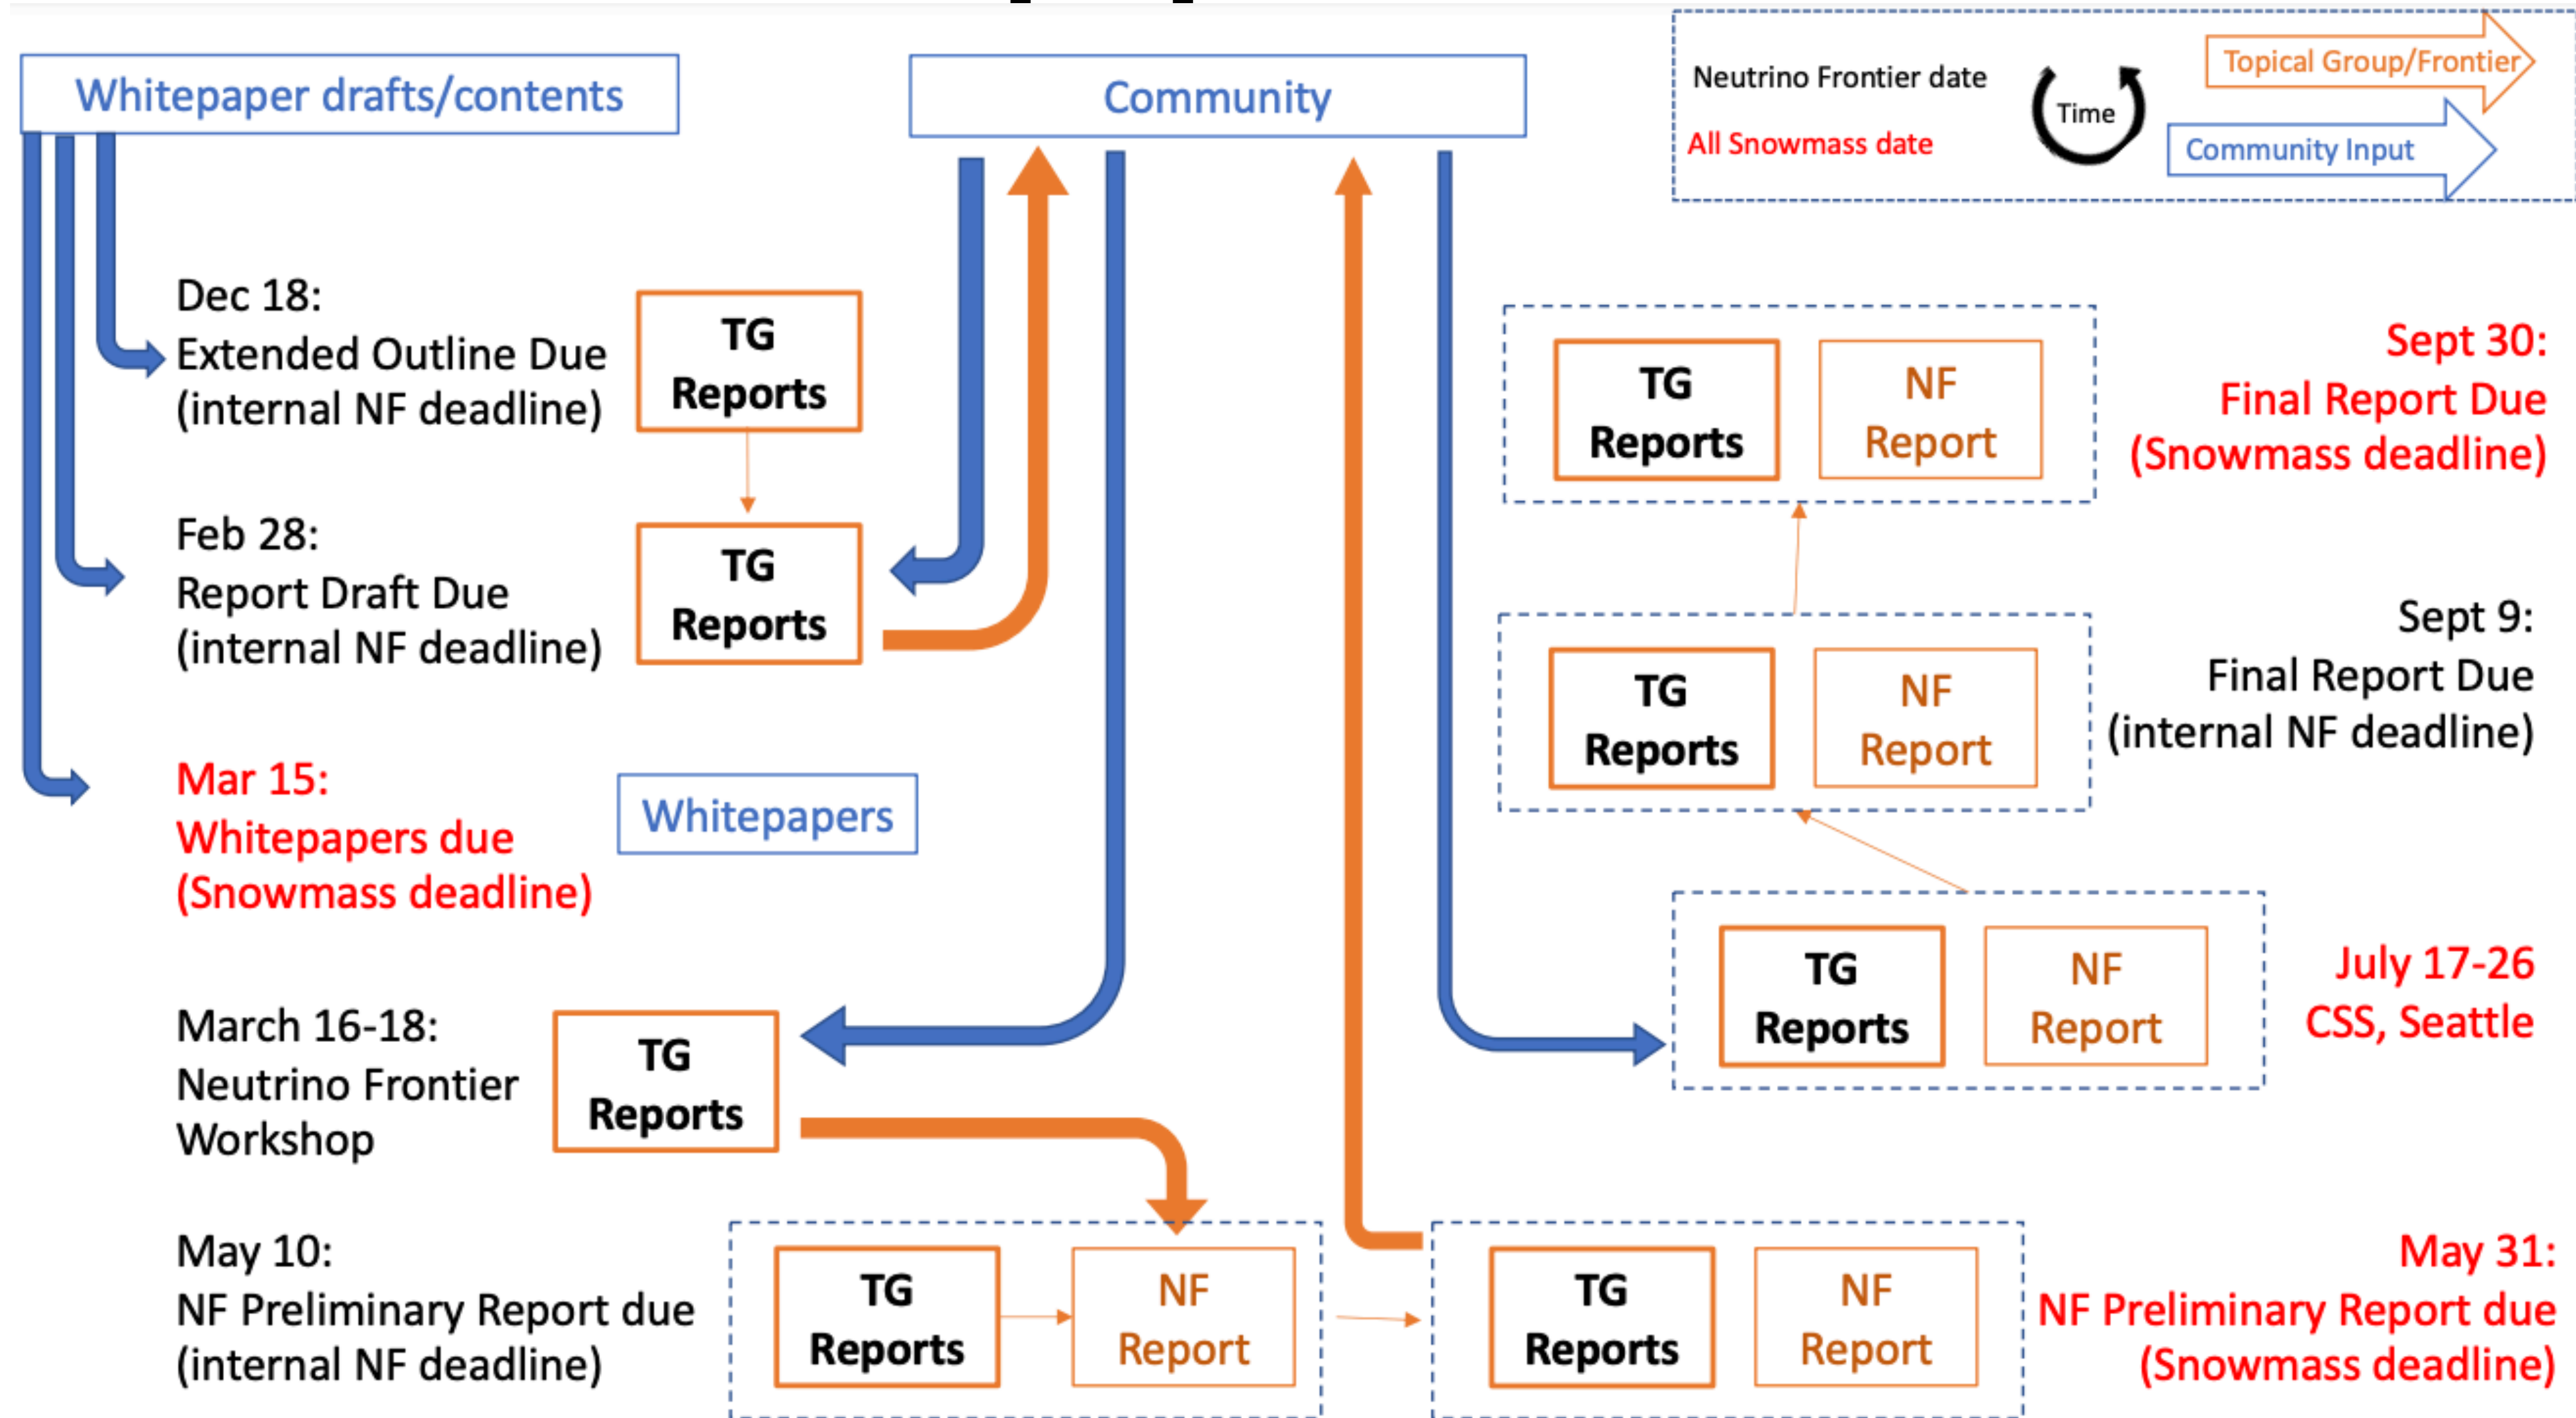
Whitepaper drafts/contents

Community

Neutrino Frontier date
All Snowmass date
Time
Topical Group/Frontier
Community Input

Dec 18:
Extended Outline Due
(internal NF deadline)

TG
Reports

Feb 28:
Report Draft Due
(internal NF deadline)

TG
Reports

Mar 15:
Whitepapers due
(Snowmass deadline)

Whitepapers

March 16-18:
Neutrino Frontier
Workshop

TG
Reports

May 10:
NF Preliminary Report due
(internal NF deadline)

TG
Reports

NF
Report

TG
Reports

NF
Report

May 31:
NF Preliminary Report due
(Snowmass deadline)

TG
Reports

NF
Report

July 17-26
CSS, Seattle

TG
Reports

NF
Report

Sept 9:
Final Report Due
(internal NF deadline)

TG
Reports

NF
Report

Sept 30:
Final Report Due
(Snowmass deadline)